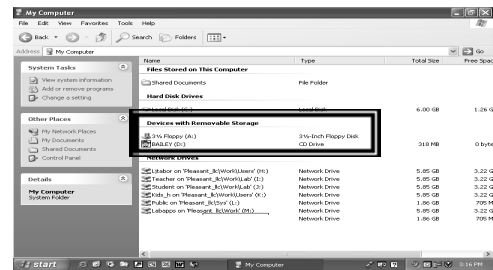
My Computer

File Edit View Favorites Tools Help

Back Search Folders

Address My Computer

Go

System Tasks

View system information
Add or remove programs
Change a setting

Other Places

My Network Places
My Documents
Shared Documents
Control Panel

Details

My Computer
System Folder

| Name | Type | Total Size | Free Space |
|---|---|---|---|
| **Files Stored on This Computer** | | | |
| Shared Documents | File Folder | | |
| **Hard Disk Drives** | | | |
| Local Disk (C:) | Local Disk | 6.00 GB | 1.26 G |
| **Devices with Removable Storage** | | | |
| 3½ Floppy (A:) | 3½-Inch Floppy Disk | | |
| BAILEY (D:) | CD Drive | 318 MB | 0 byte |
| **Network Drives** | | | |
| Litabor on 'Pleasant_llc\Work\Users' (H:) | Network Drive | 5.85 GB | 3.22 G |
| Teacher on 'Pleasant_llc\Work\Lab' (I:) | Network Drive | 5.85 GB | 3.22 G |
| Student on 'Pleasant_llc\Work\Lab' (J:) | Network Drive | 5.85 GB | 3.22 G |
| Kids_h on 'Pleasant_llc\Work\Users' (K:) | Network Drive | 5.85 GB | 3.22 G |
| Public on 'Pleasant_llc\Sys' (L:) | Network Drive | 1.86 GB | 705 M |
| Labapps on 'Pleasant_llc\Work' (M:) | Network Drive | 5.85 GB | 3.22 G |
| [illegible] | Network Drive | 1.86 GB | 705 M |

start My Computer 5:16 PM